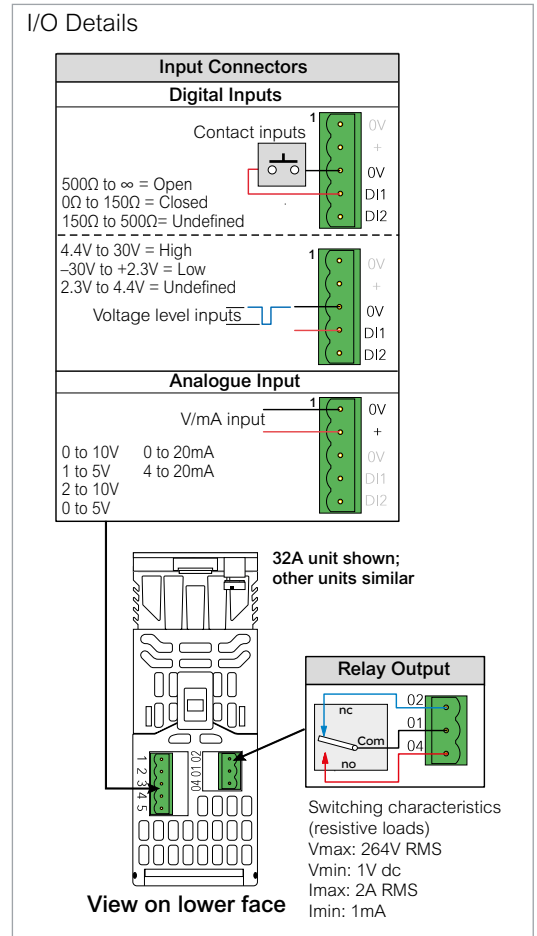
I/O Details

Input Connectors

Digital Inputs

Contact inputs

1

0V
+
0V
DI1
DI2

500Ω to ∞ = Open
0Ω to 150Ω = Closed
150Ω to 500Ω= Undefined

4.4V to 30V = High
–30V to +2.3V = Low
2.3V to 4.4V = Undefined

Voltage level inputs

1

0V
+
0V
DI1
DI2

Analogue Input

V/mA input

1

0V
+
0V
DI1
DI2

0 to 10V 0 to 20mA
1 to 5V 4 to 20mA
2 to 10V
0 to 5V

32A unit shown; other units similar

1 2 3 4 5

02 01 04

Relay Output

nc
02
01
Com
04
no

Switching characteristics (resistive loads)
Vmax: 264V RMS
Vmin: 1V dc
Imax: 2A RMS
Imin: 1mA

View on lower face